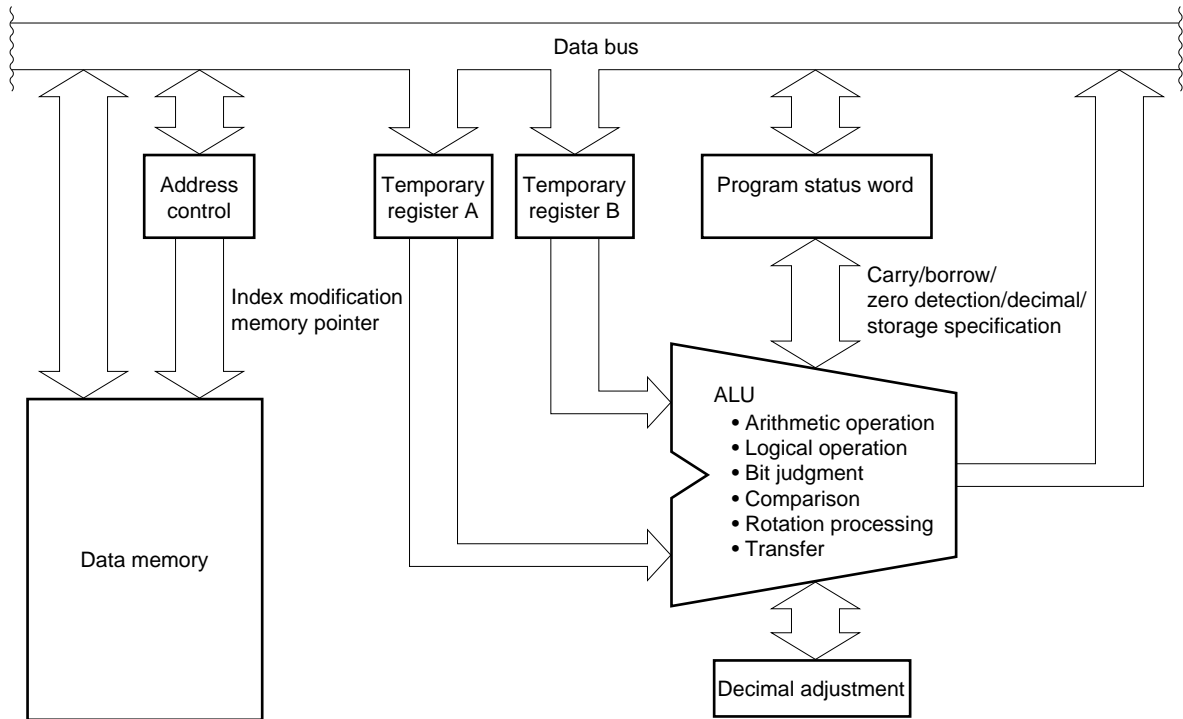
Data bus

Address control

Temporary register A

Temporary register B

Program status word

Index modification memory pointer

Carry/borrow/ zero detection/decimal/ storage specification

ALU
• Arithmetic operation
• Logical operation
• Bit judgment
• Comparison
• Rotation processing
• Transfer

Data memory

Decimal adjustment